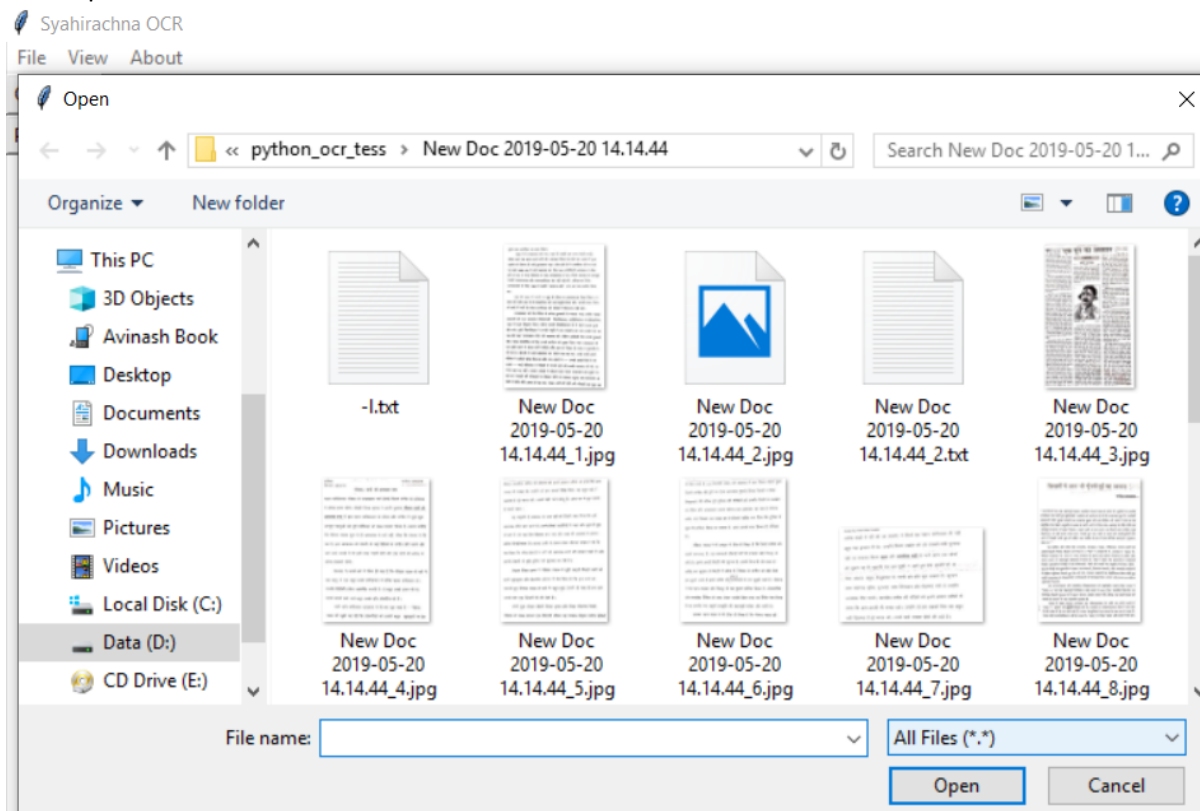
Syahirachna OCR

File View About

Open

« python_ocr_tess › New Doc 2019-05-20 14.14.44

Search New Doc 2019-05-20 1...

Organize ▾ New folder

This PC
3D Objects
Avinash Book
Desktop
Documents
Downloads
Music
Pictures
Videos
Local Disk (C:)
Data (D:)
CD Drive (E:)

-l.txt

New Doc 2019-05-20 14.14.44_1.jpg

New Doc 2019-05-20 14.14.44_2.jpg

New Doc 2019-05-20 14.14.44_2.txt

New Doc 2019-05-20 14.14.44_3.jpg

New Doc 2019-05-20 14.14.44_4.jpg

New Doc 2019-05-20 14.14.44_5.jpg

New Doc 2019-05-20 14.14.44_6.jpg

New Doc 2019-05-20 14.14.44_7.jpg

New Doc 2019-05-20 14.14.44_8.jpg

File name:

All Files (*.*)

Open

Cancel